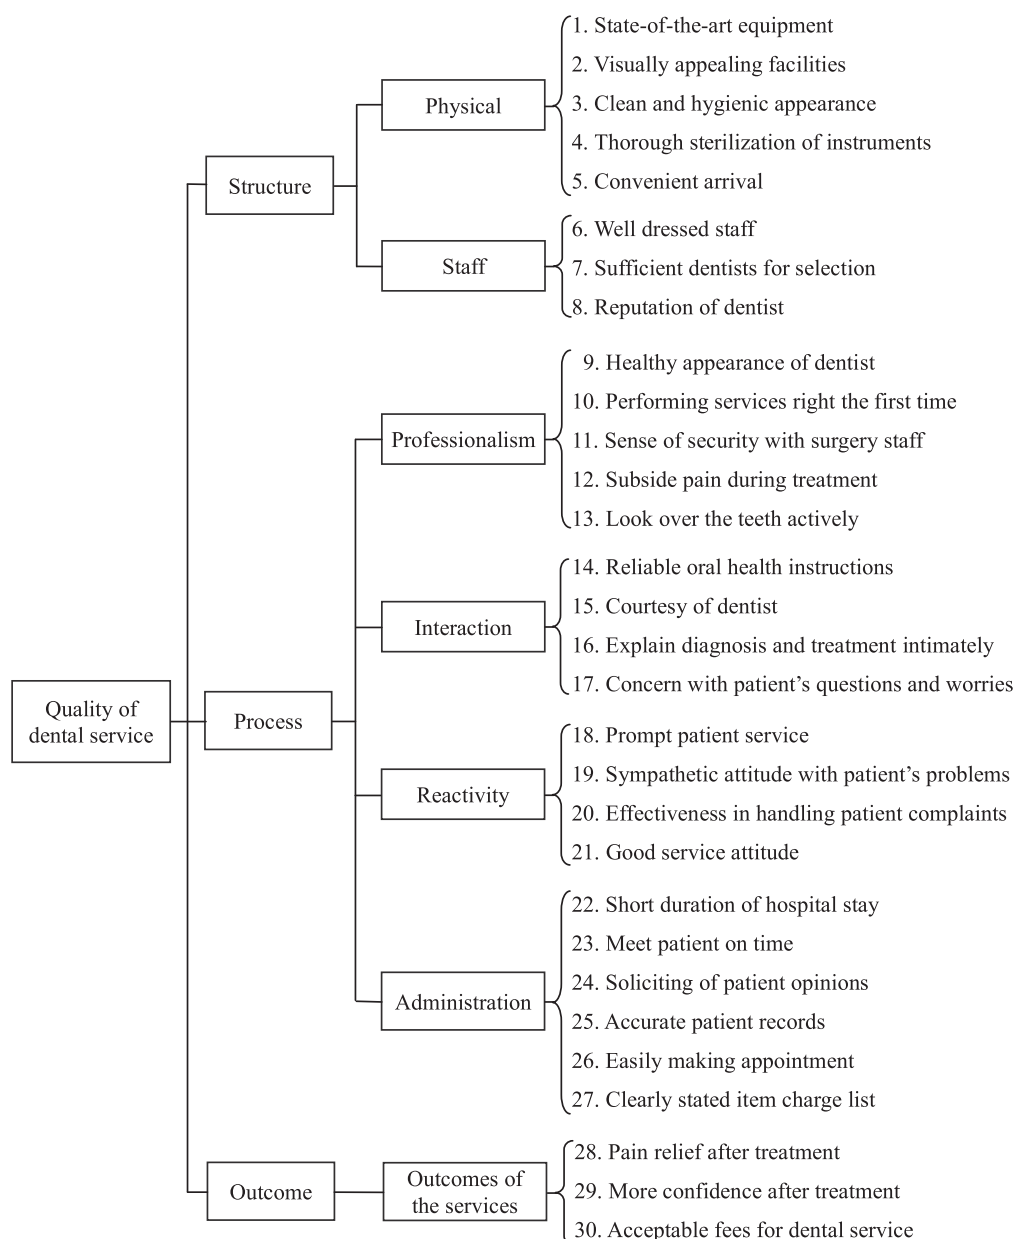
Quality of dental service

Structure

Physical

1. State-of-the-art equipment
2. Visually appealing facilities
3. Clean and hygienic appearance
4. Thorough sterilization of instruments
5. Convenient arrival

Staff

6. Well dressed staff
7. Sufficient dentists for selection
8. Reputation of dentist

Process

Professionalism

9. Healthy appearance of dentist
10. Performing services right the first time
11. Sense of security with surgery staff
12. Subside pain during treatment
13. Look over the teeth actively

Interaction

14. Reliable oral health instructions
15. Courtesy of dentist
16. Explain diagnosis and treatment intimately
17. Concern with patient's questions and worries

Reactivity

18. Prompt patient service
19. Sympathetic attitude with patient's problems
20. Effectiveness in handling patient complaints
21. Good service attitude

Administration

22. Short duration of hospital stay
23. Meet patient on time
24. Soliciting of patient opinions
25. Accurate patient records
26. Easily making appointment
27. Clearly stated item charge list

Outcome

Outcomes of the services

28. Pain relief after treatment
29. More confidence after treatment
30. Acceptable fees for dental service